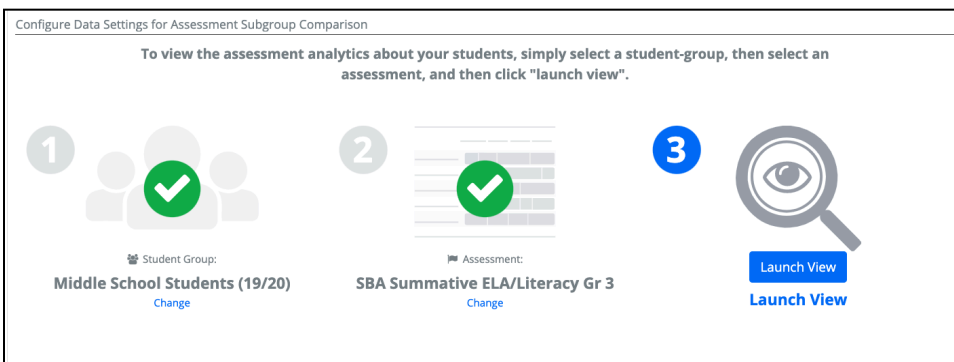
Configure Data Settings for Assessment Subgroup Comparison

To view the assessment analytics about your students, simply select a student-group, then select an assessment, and then click "launch view".

1

Student Group:
Middle School Students (19/20)
Change

2

Assessment:
SBA Summative ELA/Literacy Gr 3
Change

3

Launch View
Launch View